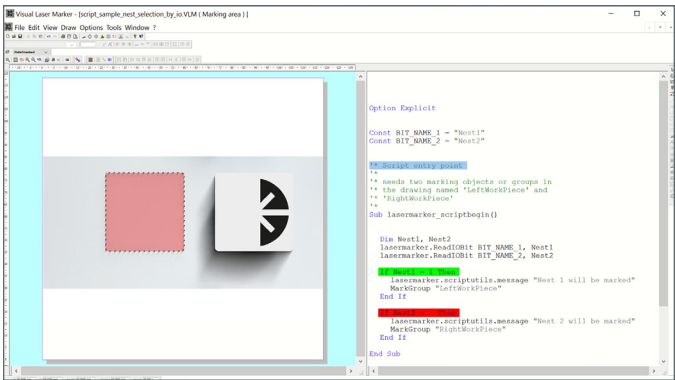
Visual Laser Marker - [script_sample_nest_selection_by_io.VLM ( Marking area ) ]

File Edit View Draw Options Tools Window ?

Option Explicit

Const BIT_NAME_1 = "Nest1"
Const BIT_NAME_2 = "Nest2"

'* Script entry point
'*
'* needs two marking objects or groups in
'* the drawing named 'LeftWorkPiece' and
'* 'RightWorkPiece'
'*
Sub lasermarker_scriptbegin()

Dim Nest1, Nest2
lasermarker.ReadIOBit BIT_NAME_1, Nest1
lasermarker.ReadIOBit BIT_NAME_2, Nest2

If Nest1 = 1 Then
scriptutils.message "Nest 1 will be marked"
MarkGroup "LeftWorkPiece"
End If

If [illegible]
lasermarker.scriptutils.message "Nest 2 will be marked"
MarkGroup "RightWorkPiece"
End If

End Sub